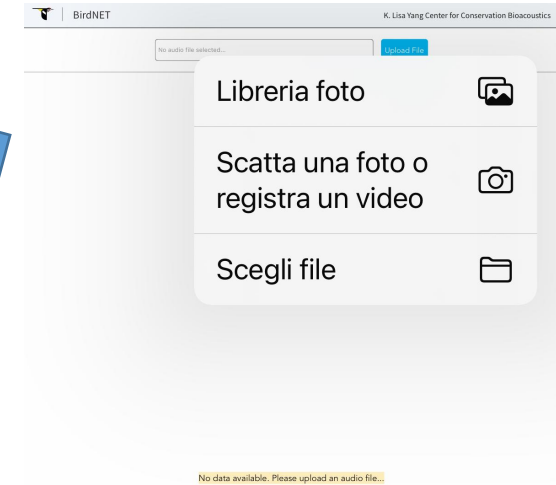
BirdNET

K. Lisa Yang Center for Conservation Bioacoustics

No audio file selected...

Upload File

Libreria foto

Scatta una foto o registra un video

Scegli file

No data available. Please upload an audio file...